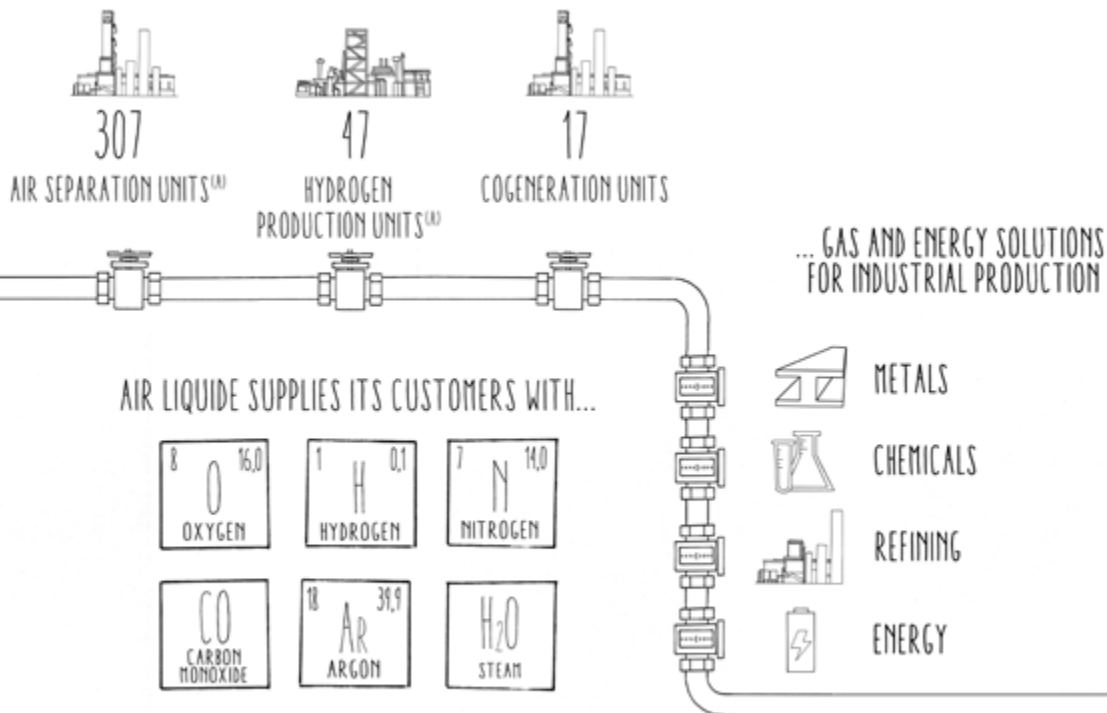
307
AIR SEPARATION UNITS$^{(A)}$

47
HYDROGEN PRODUCTION UNITS$^{(A)}$

17
COGENERATION UNITS

... GAS AND ENERGY SOLUTIONS FOR INDUSTRIAL PRODUCTION

AIR LIQUIDE SUPPLIES ITS CUSTOMERS WITH...

8 O 16,0 OXYGEN

1 H 0,1 HYDROGEN

7 N 14,0 NITROGEN

CO CARBON MONOXIDE

18 AR 39,9 ARGON

$H_2O$ STEAM

METALS

CHEMICALS

REFINING

ENERGY